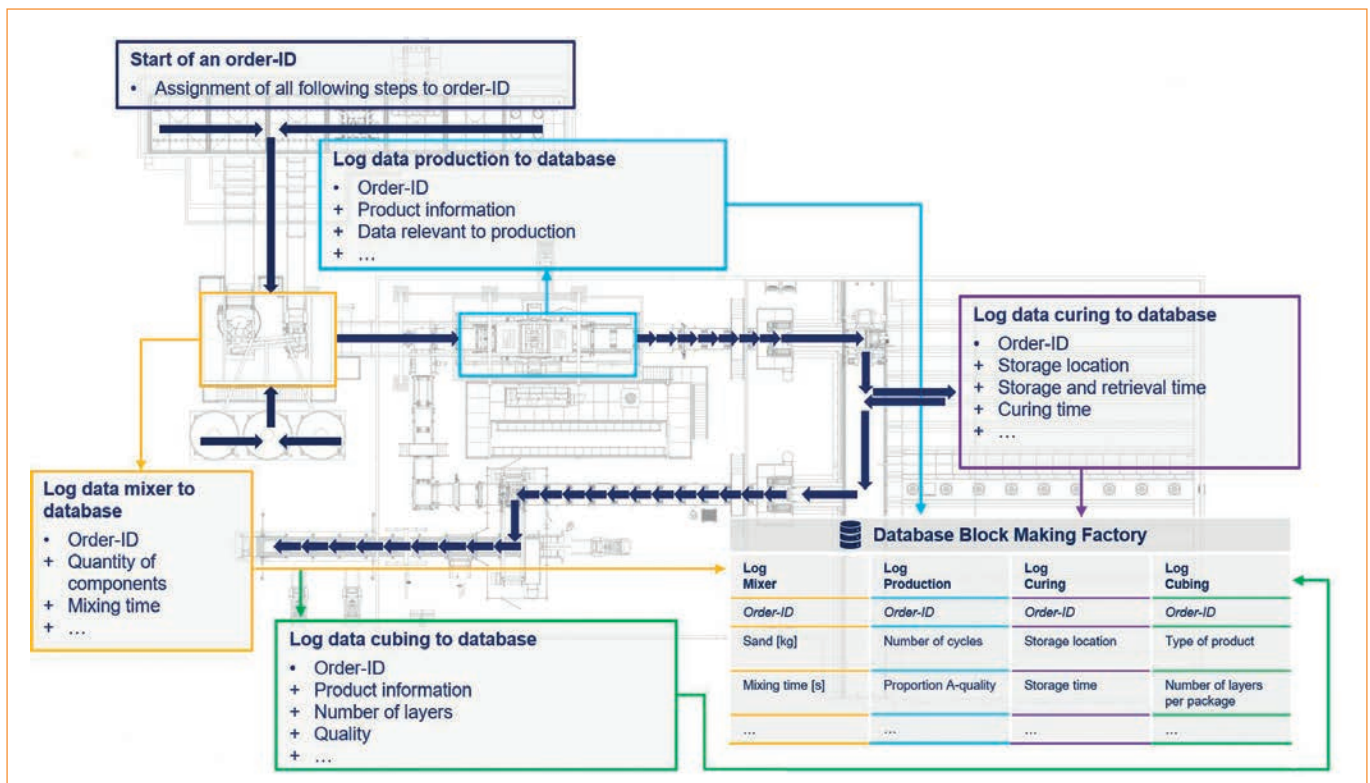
Start of an order-ID
• Assignment of all following steps to order-ID

Log data production to database
• Order-ID
+ Product information
+ Data relevant to production
+ …

Log data curing to database
• Order-ID
+ Storage location
+ Storage and retrieval time
+ Curing time
+ …

Log data mixer to database
• Order-ID
+ Quantity of components
+ Mixing time
+ …

Database Block Making Factory

| Log Mixer | Log Production | Log Curing | Log Cubing |
|---|---|---|---|
| Order-ID | Order-ID | Order-ID | Order-ID |
| Sand [kg] | Number of cycles | Storage location | Type of product |
| Mixing time [s] | Proportion A-quality | Storage time | Number of layers per package |
| ... | ... | ... | ... |

Log data cubing to database
• Order-ID
+ Product information
+ Number of layers
+ Quality
+ …